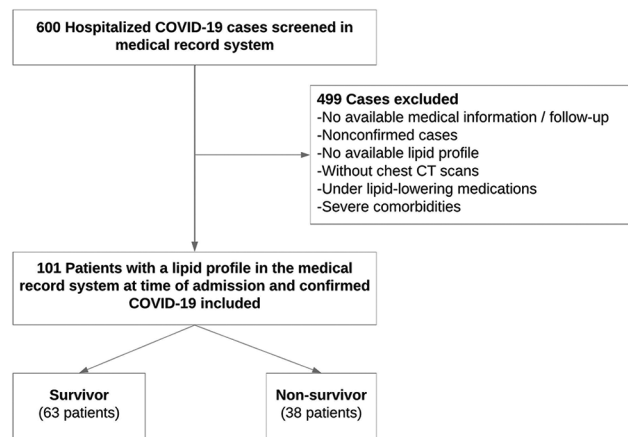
600 Hospitalized COVID-19 cases screened in medical record system

499 Cases excluded
-No available medical information / follow-up
-Nonconfirmed cases
-No available lipid profile
-Without chest CT scans
-Under lipid-lowering medications
-Severe comorbidities

101 Patients with a lipid profile in the medical record system at time of admission and confirmed COVID-19 included

Survivor
(63 patients)

Non-survivor
(38 patients)